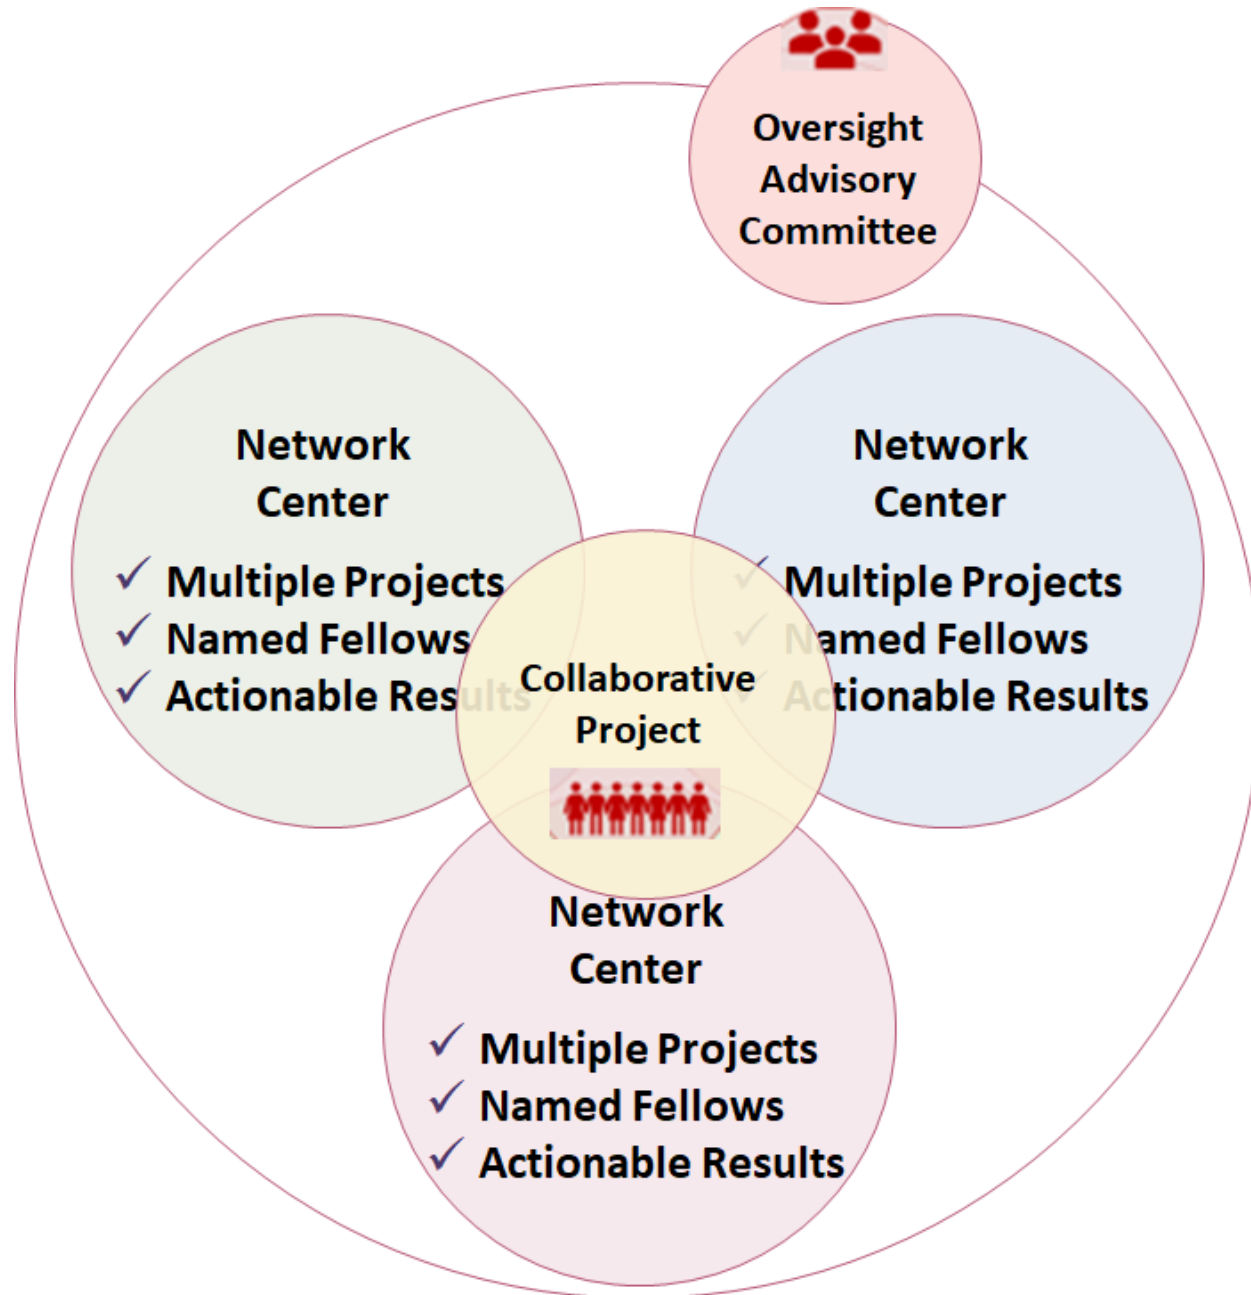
Oversight Advisory Committee

Network Center

✓ Multiple Projects
✓ Named Fellows
✓ Actionable Results

Network Center

✓ Multiple Projects
✓ Named Fellows
✓ Actionable Results

Collaborative Project

Network Center

✓ Multiple Projects
✓ Named Fellows
✓ Actionable Results